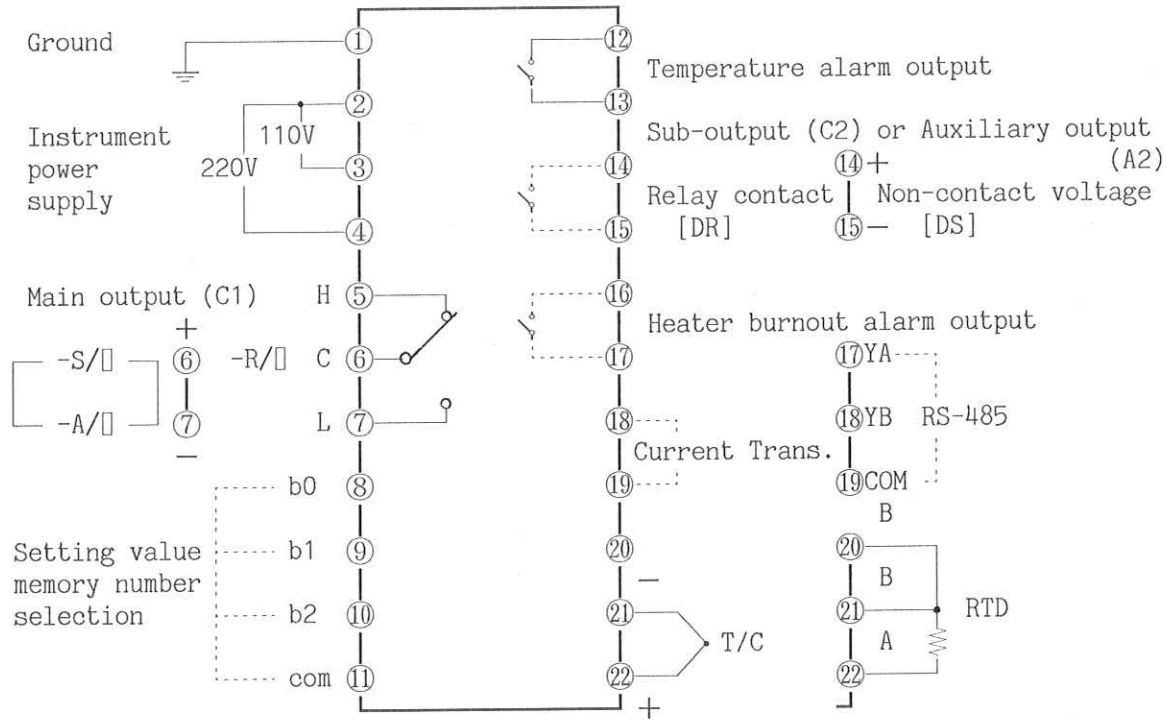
Ground ①

Instrument power supply 220V 110V ② ③ ④

Main output (C1) + -S/□ -A/□ ⑥ ⑦ − -R/□ H ⑤ C ⑥ L ⑦

Setting value memory number selection b0 ⑧ b1 ⑨ b2 ⑩ com ⑪

⑫ Temperature alarm output ⑬

Sub-output (C2) or Auxiliary output (A2)
⑭ ⑮ Relay contact [DR]
⑭+ ⑮− Non-contact voltage [DS]

⑯ Heater burnout alarm output ⑰

⑱ ⑲ Current Trans.

⑰YA ⑱YB ⑲COM RS-485

⑳ − ㉑ ㉒ + T/C

B ⑳ B ㉑ A ㉒ RTD